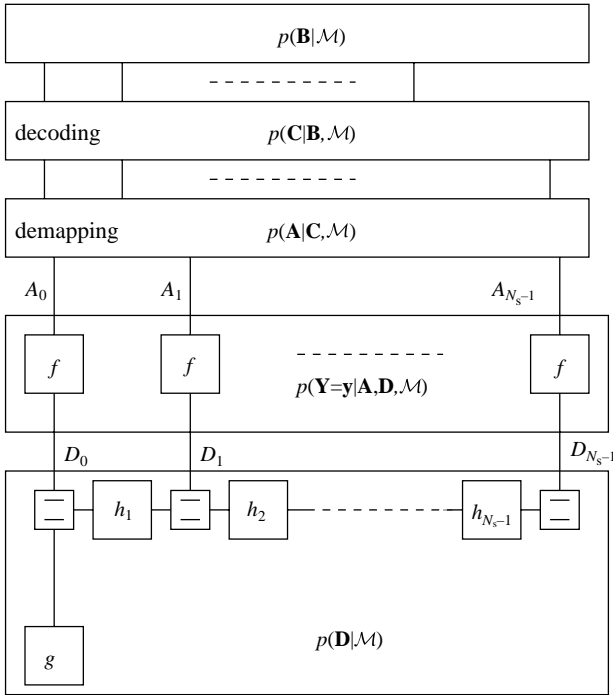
$p(\mathbf{B}|\mathcal{M})$

decoding $p(\mathbf{C}|\mathbf{B},\mathcal{M})$

demapping $p(\mathbf{A}|\mathbf{C},\mathcal{M})$

$A_0$ $A_1$ $A_{N_s-1}$

$f$ $f$ $f$

$p(\mathbf{Y}=\mathbf{y}|\mathbf{A},\mathbf{D},\mathcal{M})$

$D_0$ $D_1$ $D_{N_s-1}$

$h_1$ $h_2$ $h_{N_s-1}$

$g$

$p(\mathbf{D}|\mathcal{M})$